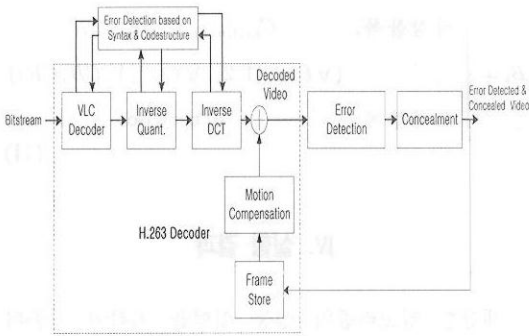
Error Detection based on Syntax & Codestructure

Bitstream

VLC Decoder

Inverse Quant.

Inverse DCT

Decoded Video

Error Detection

Concealment

Error Detected & Concealed Video

Motion Compensation

H.263 Decoder

Frame Store